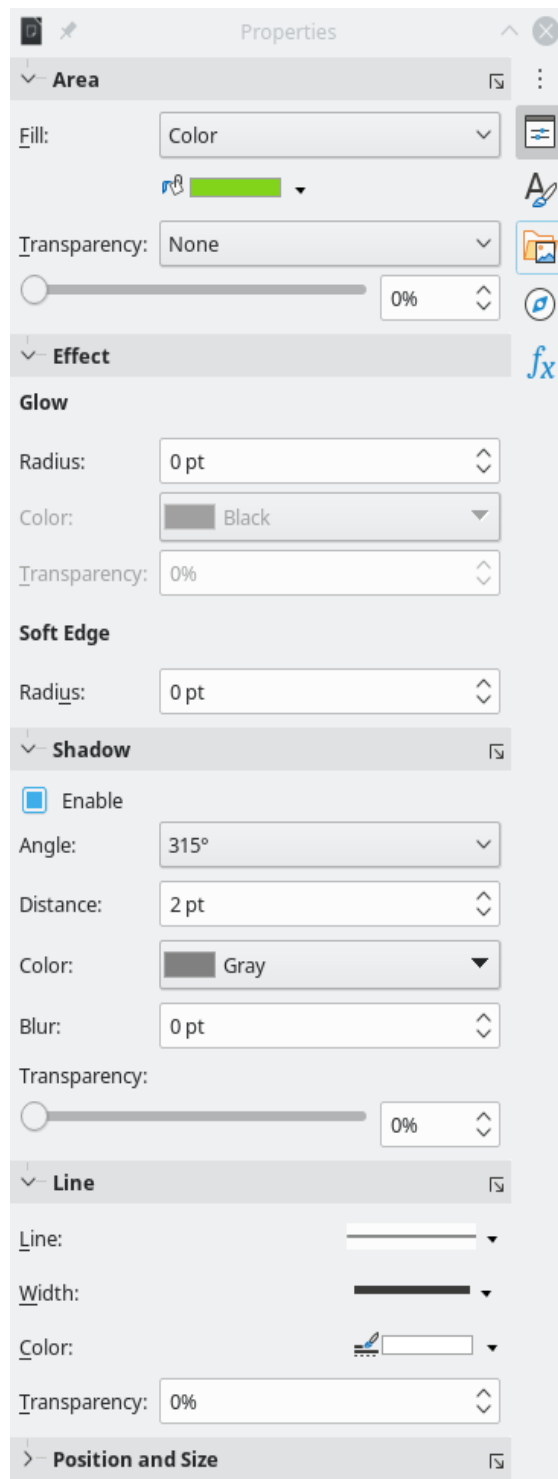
Properties

Area

Fill: Color

Transparency: None

0%

Effect

Glow

Radius: 0 pt

Color: Black

Transparency: 0%

Soft Edge

Radius: 0 pt

Shadow

Enable

Angle: 315°

Distance: 2 pt

Color: Gray

Blur: 0 pt

Transparency:

0%

Line

Line:

Width:

Color:

Transparency: 0%

Position and Size

$fx$